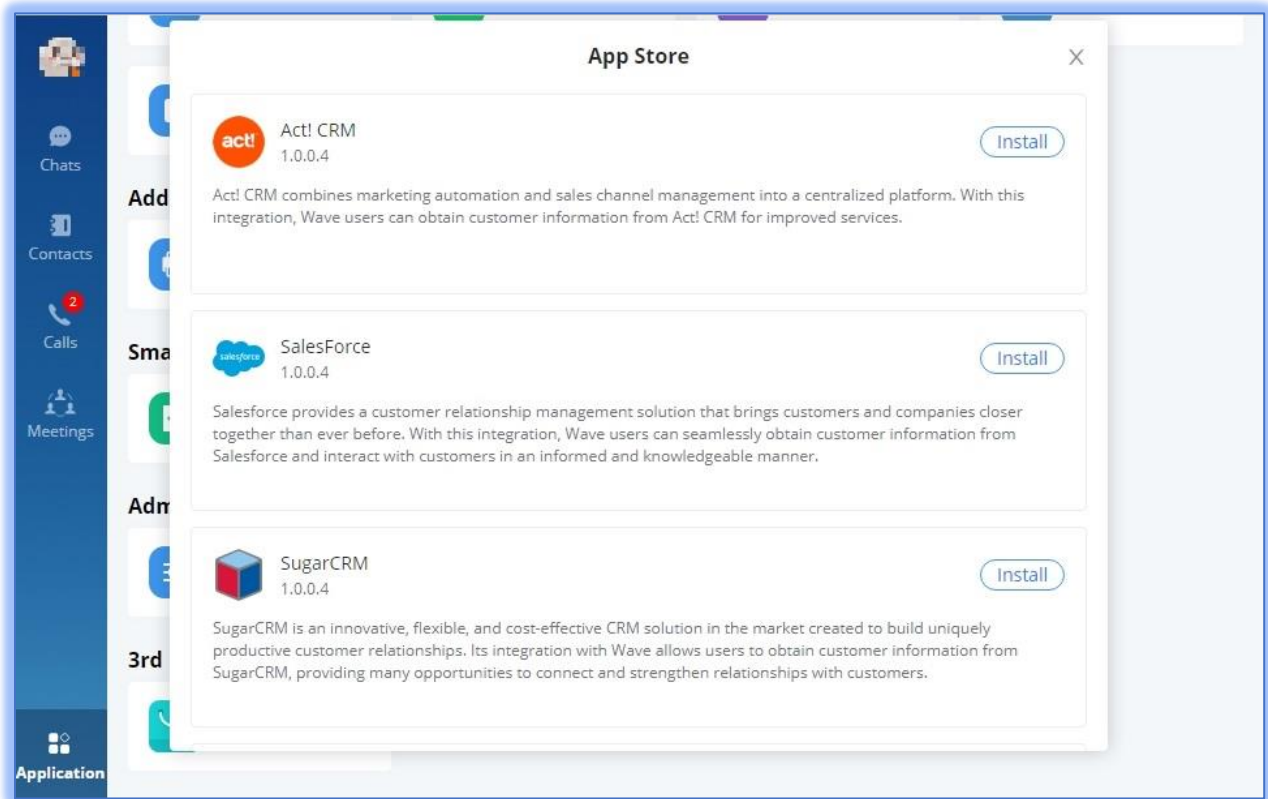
Chats

Contacts

2

Calls

Meetings

Application

Add

Sma

Adm

3rd

App Store

X

act!

Act! CRM
1.0.0.4

Install

Act! CRM combines marketing automation and sales channel management into a centralized platform. With this integration, Wave users can obtain customer information from Act! CRM for improved services.

salesforce

SalesForce
1.0.0.4

Install

Salesforce provides a customer relationship management solution that brings customers and companies closer together than ever before. With this integration, Wave users can seamlessly obtain customer information from Salesforce and interact with customers in an informed and knowledgeable manner.

SugarCRM
1.0.0.4

Install

SugarCRM is an innovative, flexible, and cost-effective CRM solution in the market created to build uniquely productive customer relationships. Its integration with Wave allows users to obtain customer information from SugarCRM, providing many opportunities to connect and strengthen relationships with customers.